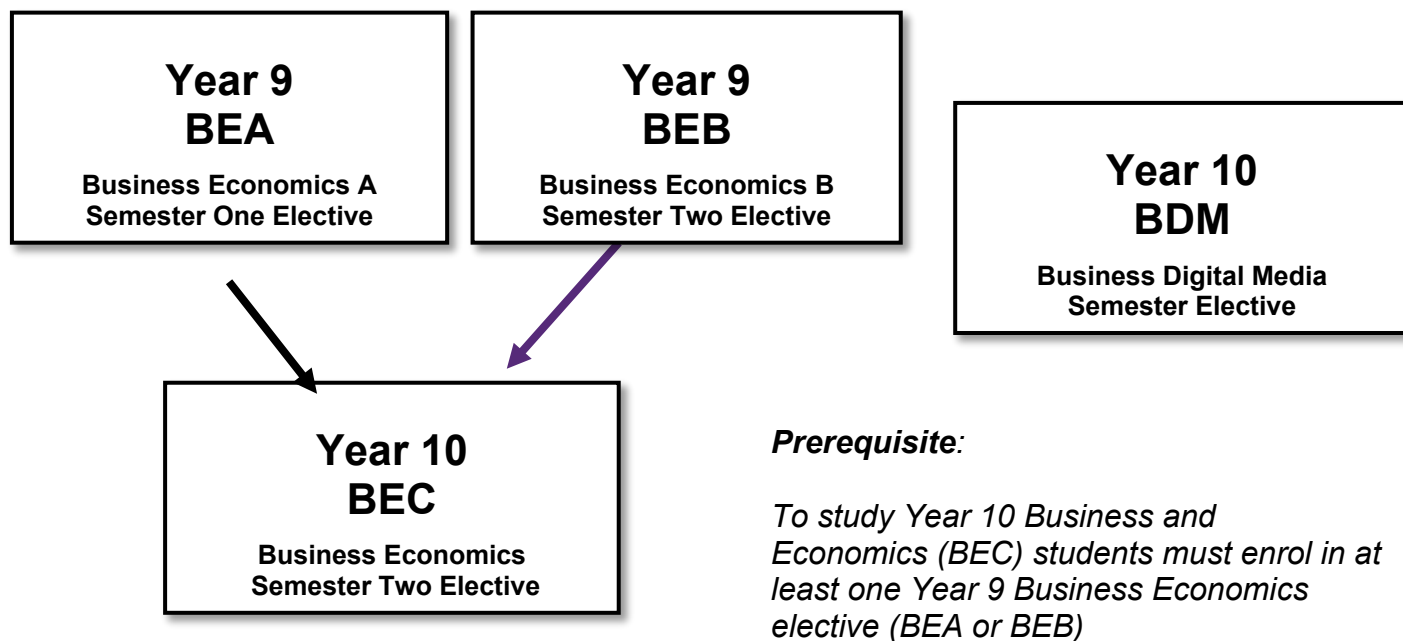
Year 9
BEA
Business Economics A
Semester One Elective

Year 9
BEB
Business Economics B
Semester Two Elective

Year 10
BDM
Business Digital Media
Semester Elective

Year 10
BEC
Business Economics
Semester Two Elective

*Prerequisite*:

*To study Year 10 Business and Economics (BEC) students must enrol in at least one Year 9 Business Economics elective (BEA or BEB)*